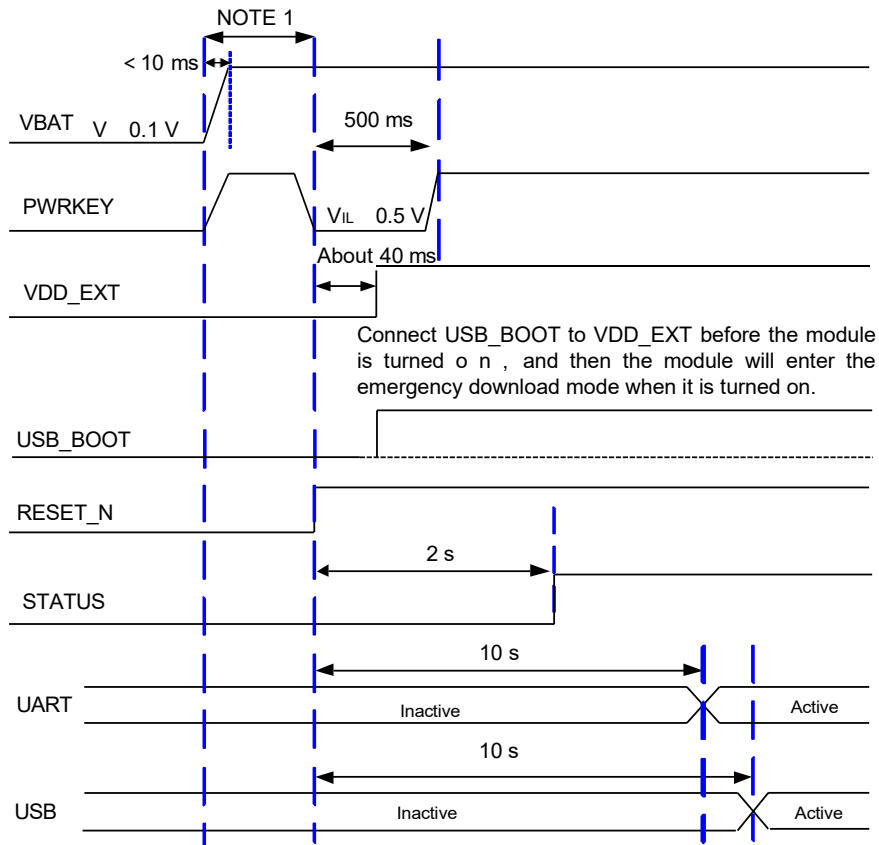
NOTE 1

< 10 ms

VBAT V 0.1 V

500 ms

PWRKEY

$V_{IL}$ 0.5 V

About 40 ms

VDD_EXT

Connect USB_BOOT to VDD_EXT before the module is turned o n , and then the module will enter the emergency download mode when it is turned on.

USB_BOOT

RESET_N

2 s

STATUS

10 s

UART

Inactive

Active

10 s

USB

Inactive

Active